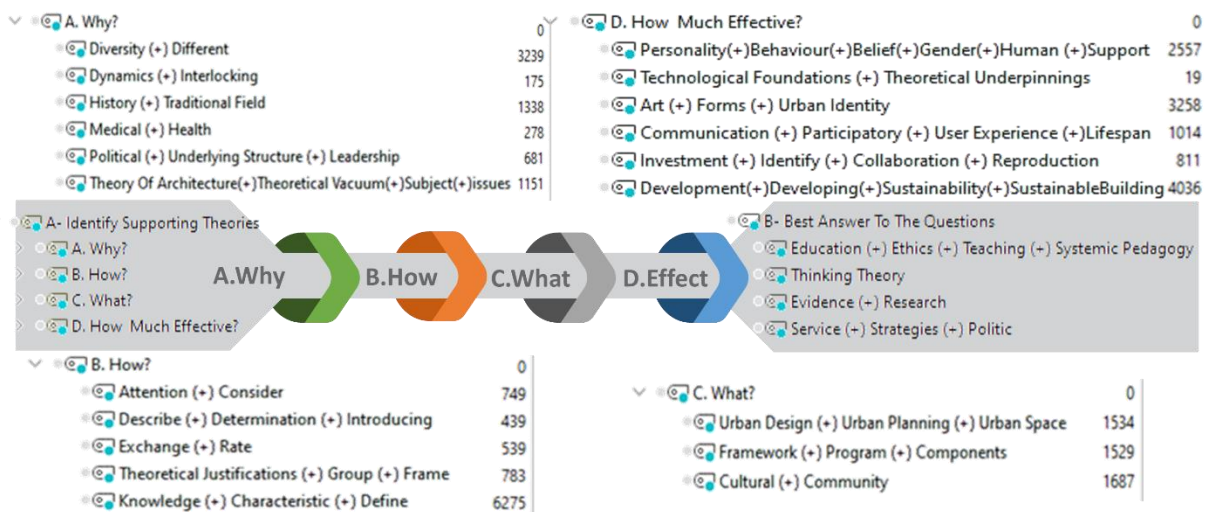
A. Why? 0
Diversity (+) Different 3239
Dynamics (+) Interlocking 175
History (+) Traditional Field 1338
Medical (+) Health 278
Political (+) Underlying Structure (+) Leadership 681
Theory Of Architecture(+)Theoretical Vacuum(+)Subject(+)issues 1151

D. How Much Effective? 0
Personality(+)Behaviour(+)Belief(+)Gender(+)Human (+)Support 2557
Technological Foundations (+) Theoretical Underpinnings 19
Art (+) Forms (+) Urban Identity 3258
Communication (+) Participatory (+) User Experience (+)Lifespan 1014
Investment (+) Identify (+) Collaboration (+) Reproduction 811
Development(+)Developing(+)Sustainability(+)SustainableBuilding 4036

A- Identify Supporting Theories
A. Why?
B. How?
C. What?
D. How Much Effective?

A.Why
B.How
C.What
D.Effect

B- Best Answer To The Questions
Education (+) Ethics (+) Teaching (+) Systemic Pedagogy
Thinking Theory
Evidence (+) Research
Service (+) Strategies (+) Politic

B. How? 0
Attention (+) Consider 749
Describe (+) Determination (+) Introducing 439
Exchange (+) Rate 539
Theoretical Justifications (+) Group (+) Frame 783
Knowledge (+) Characteristic (+) Define 6275

C. What? 0
Urban Design (+) Urban Planning (+) Urban Space 1534
Framework (+) Program (+) Components 1529
Cultural (+) Community 1687